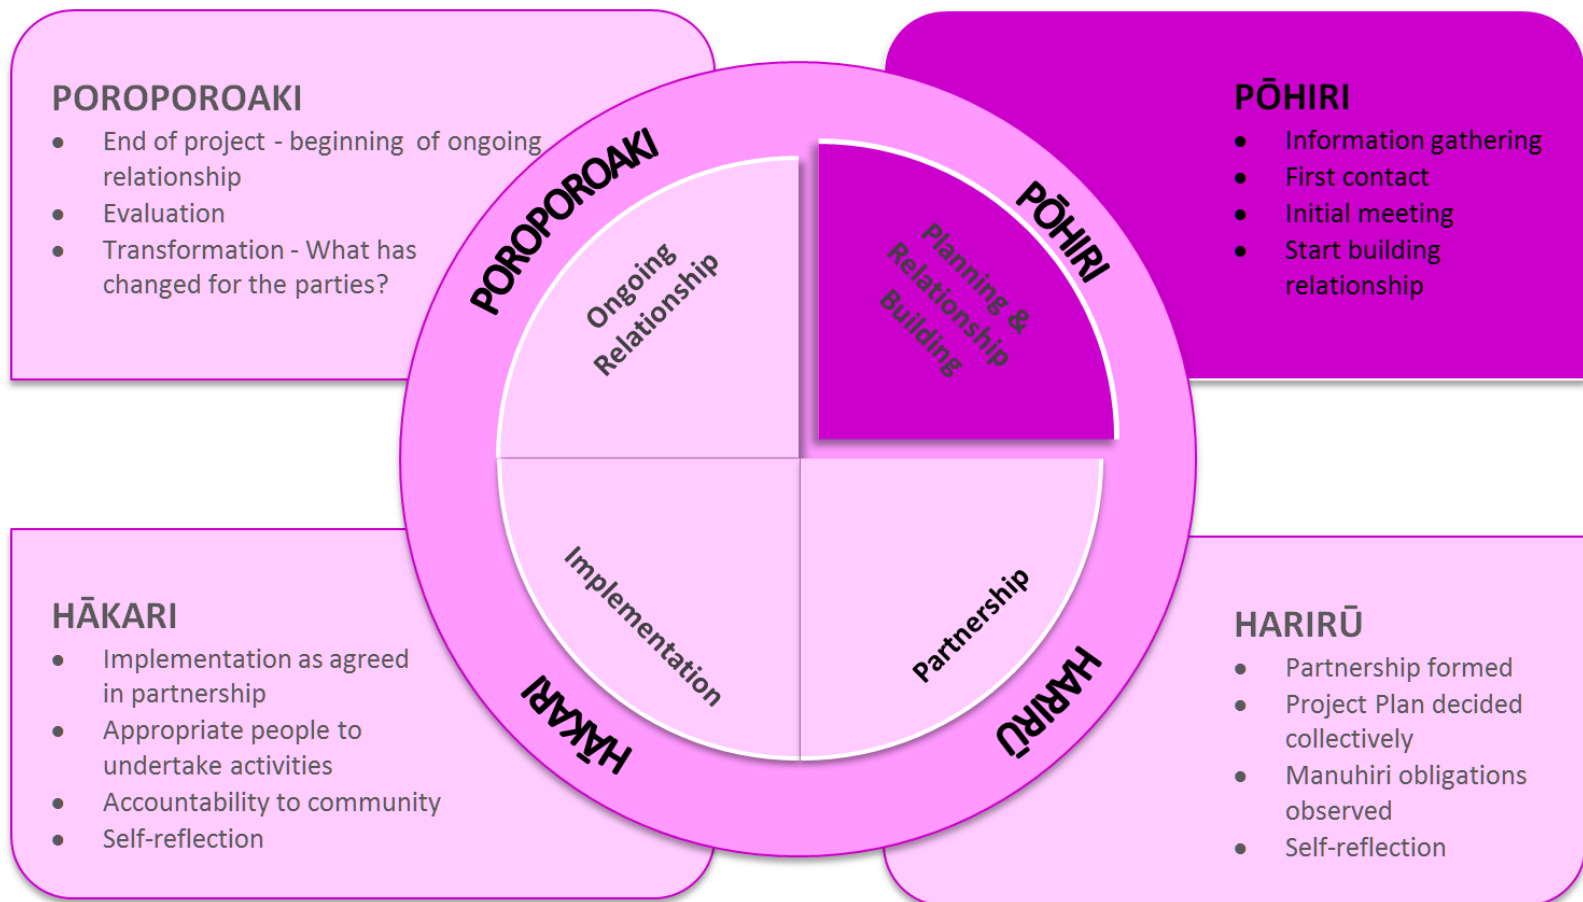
POROPOROAKI
- End of project - beginning of ongoing relationship
- Evaluation
- Transformation - What has changed for the parties?

PŌHIRI
- Information gathering
- First contact
- Initial meeting
- Start building relationship

POROPOROAKI

PŌHIRI

Ongoing Relationship

Planning & Relationship Building

Implementation

Partnership

HĀKARI

HARIRŪ

HĀKARI
- Implementation as agreed in partnership
- Appropriate people to undertake activities
- Accountability to community
- Self-reflection

HARIRŪ
- Partnership formed
- Project Plan decided collectively
- Manuhiri obligations observed
- Self-reflection